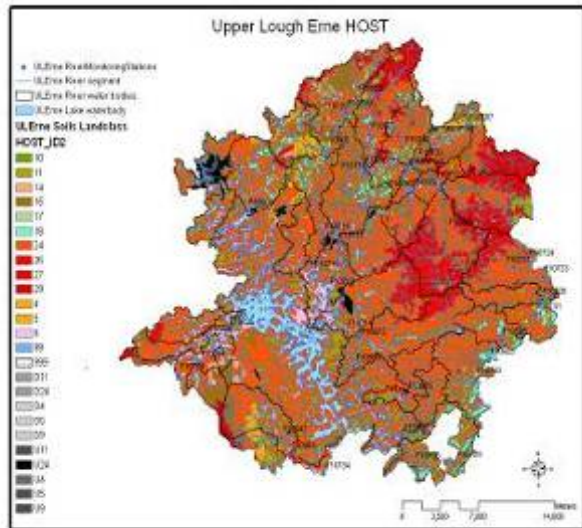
Upper Lough Erne HOST

ULErne RiverMonitoringStations
ULErne River segment
ULErne River water bodies
ULErne Lake waterbody
ULErne Soils Landclass
HOST_ID2
10
11
14
15
17
18
24
26
27
29
4
5
8
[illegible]
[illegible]
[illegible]
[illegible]
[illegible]
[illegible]
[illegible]
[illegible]
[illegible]
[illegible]
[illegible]
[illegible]
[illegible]

0 3,500 7,000 14,000
Meters